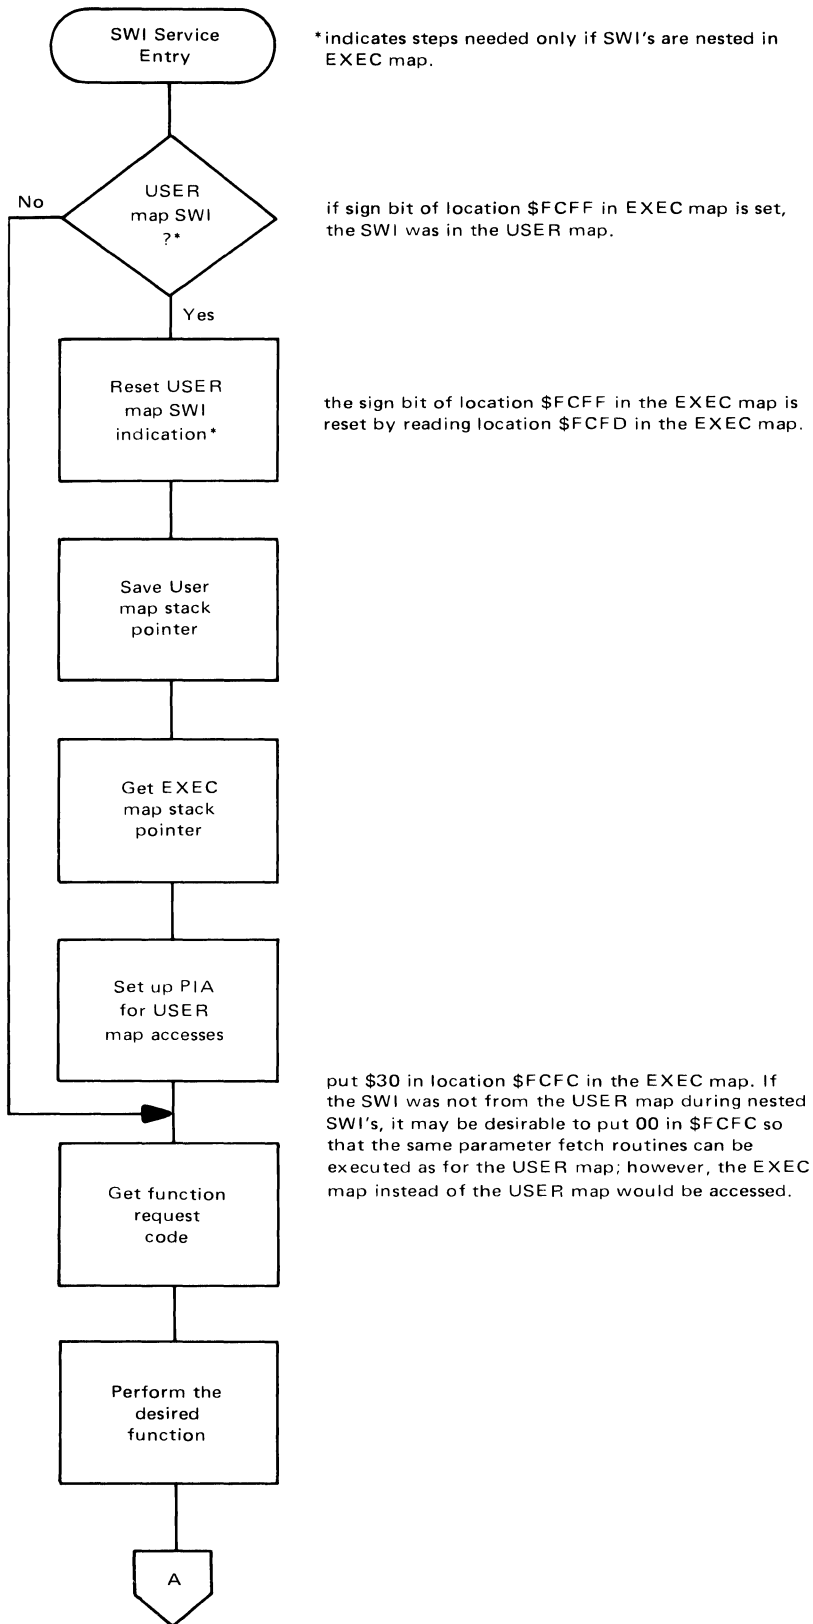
SWI Service Entry

*indicates steps needed only if SWI's are nested in EXEC map.

USER map SWI ?*

No

Yes

if sign bit of location \$FCFF in EXEC map is set, the SWI was in the USER map.

Reset USER map SWI indication*

the sign bit of location \$FCFF in the EXEC map is reset by reading location \$FCFD in the EXEC map.

Save User map stack pointer

Get EXEC map stack pointer

Set up PIA for USER map accesses

put \$30 in location \$FCFC in the EXEC map. If the SWI was not from the USER map during nested SWI's, it may be desirable to put 00 in \$FCFC so that the same parameter fetch routines can be executed as for the USER map; however, the EXEC map instead of the USER map would be accessed.

Get function request code

Perform the desired function

A